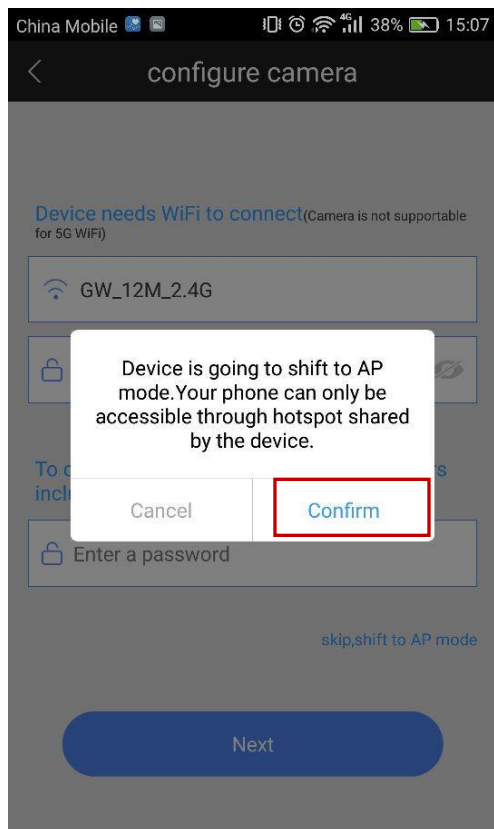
China Mobile 4G 38% 15:07

configure camera

Device needs WiFi to connect(Camera is not supportable for 5G WiFi)

GW_12M_2.4G

Device is going to shift to AP mode.Your phone can only be accessible through hotspot shared by the device.

Cancel

Confirm

To c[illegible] rs incl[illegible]

Enter a password

skip,shift to AP mode

Next